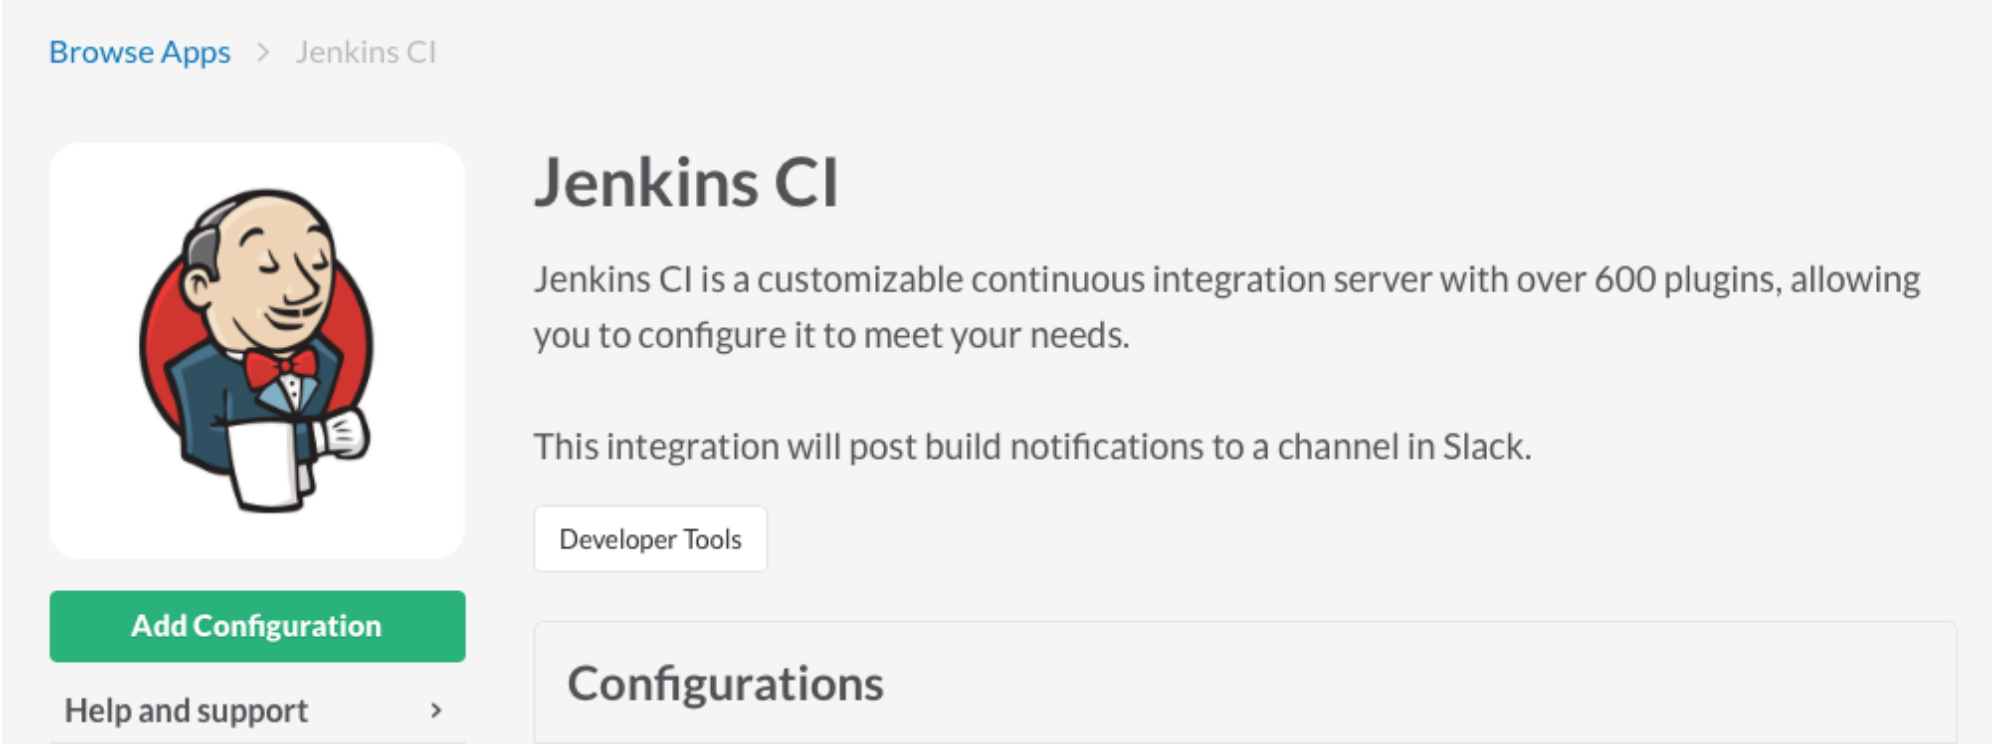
Browse Apps > Jenkins CI

Jenkins CI

Jenkins CI is a customizable continuous integration server with over 600 plugins, allowing you to configure it to meet your needs.

This integration will post build notifications to a channel in Slack.

Developer Tools

Add Configuration

Help and support >

Configurations